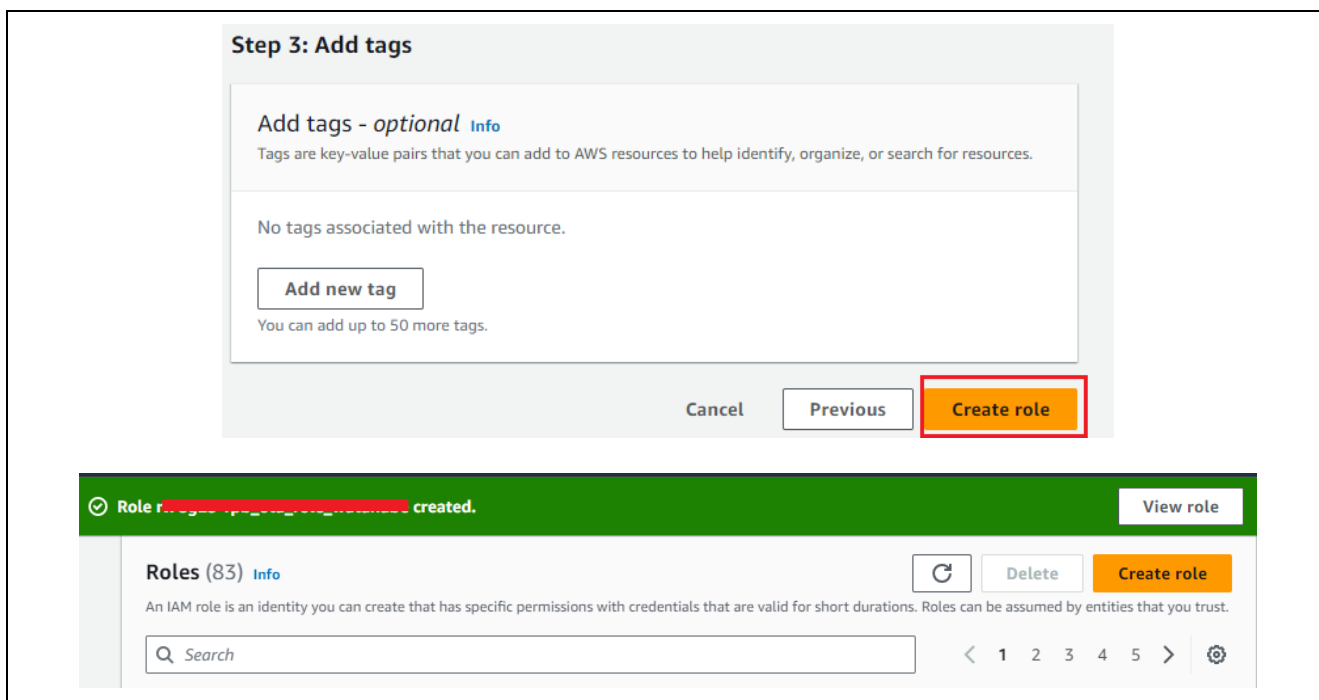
Step 3: Add tags

Add tags - *optional* Info
Tags are key-value pairs that you can add to AWS resources to help identify, organize, or search for resources.

No tags associated with the resource.

Add new tag
You can add up to 50 more tags.

Cancel Previous Create role

Role r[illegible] created. View role

Roles (83) Info Delete Create role
An IAM role is an identity you can create that has specific permissions with credentials that are valid for short durations. Roles can be assumed by entities that you trust.

Search 1 2 3 4 5